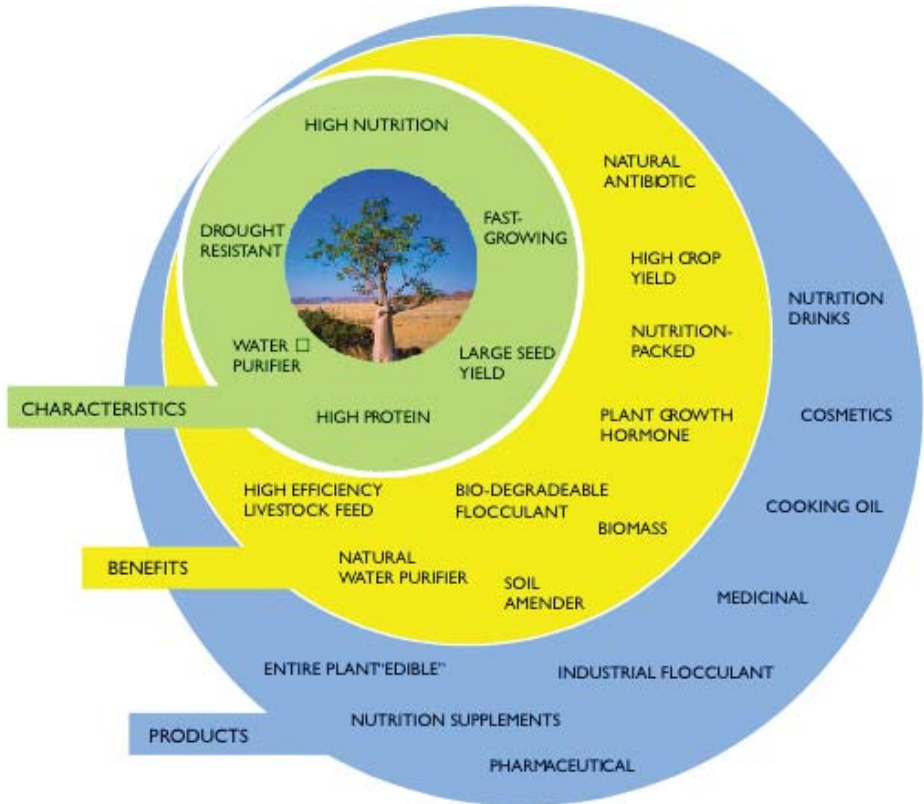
HIGH NUTRITION

DROUGHT RESISTANT

FAST-GROWING

WATER □ PURIFIER

LARGE SEED YIELD

HIGH PROTEIN

CHARACTERISTICS

NATURAL ANTIBIOTIC

HIGH CROP YIELD

NUTRITION-PACKED

PLANT GROWTH HORMONE

HIGH EFFICIENCY LIVESTOCK FEED

BIO-DEGRADEABLE FLOCCULANT

BIOMASS

NATURAL WATER PURIFIER

SOIL AMENDER

BENEFITS

NUTRITION DRINKS

COSMETICS

COOKING OIL

MEDICINAL

ENTIRE PLANT"EDIBLE"

INDUSTRIAL FLOCCULANT

NUTRITION SUPPLEMENTS

PRODUCTS

PHARMACEUTICAL